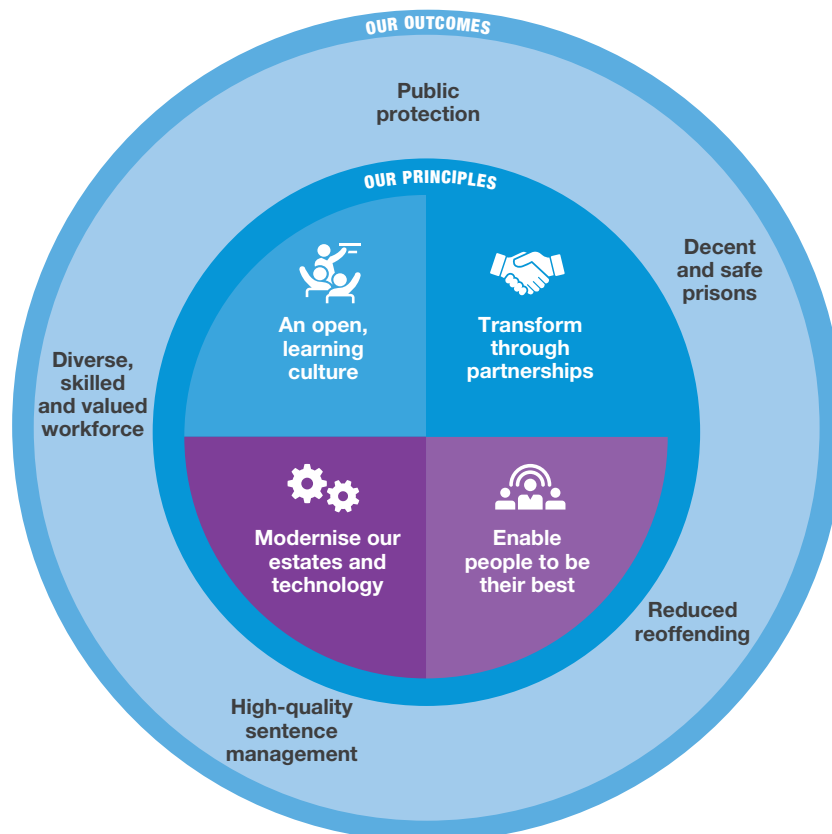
OUR OUTCOMES

Public protection

Decent and safe prisons

Reduced reoffending

High-quality sentence management

Diverse, skilled and valued workforce

OUR PRINCIPLES

An open, learning culture

Transform through partnerships

Modernise our estates and technology

Enable people to be their best